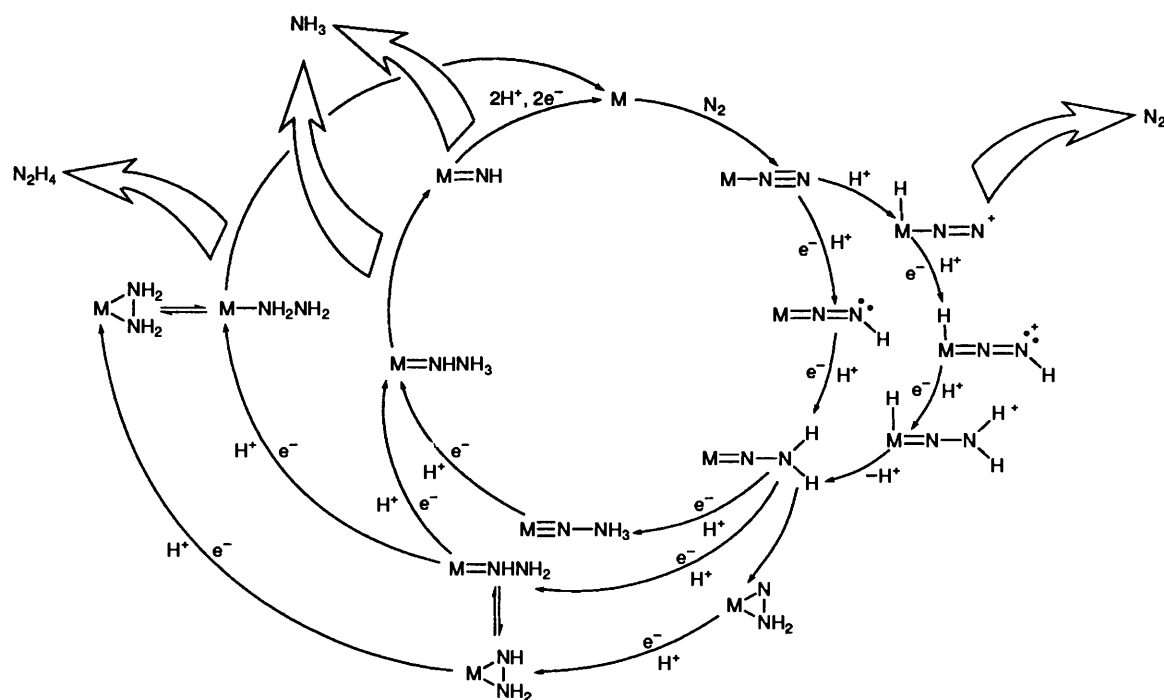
$NH_3$

$N_2H_4$

$2H^+, 2e^-$

M

$N_2$

$N_2$

M=NH

M−N≡N

$H^+$

M−N≡N$^+$ (with H on M)

$e^-$ $H^+$

$e^-$ $H^+$

M(NH$_2$)(NH$_2$)

M−NH$_2$NH$_2$

M=N=N$^{\bullet}$H

H−M=N=N$^{\bullet+}$H

M=NHNH$_3$

$e^-$ $H^+$

$e^-$ $H^+$

M=N−NH$_2$

H−M=N−NH$_2^+$

$-H^+$

$H^+$ $e^-$

$e^-$ $H^+$

$H^+$ $e^-$

M≡N−NH$_3$

$e^-$ $H^+$

$e^-$ $H^+$

$H^+$ $e^-$

M=NHNH$_2$

M(N)(NH$_2$)

$e^-$ $H^+$

M(NH)(NH$_2$)